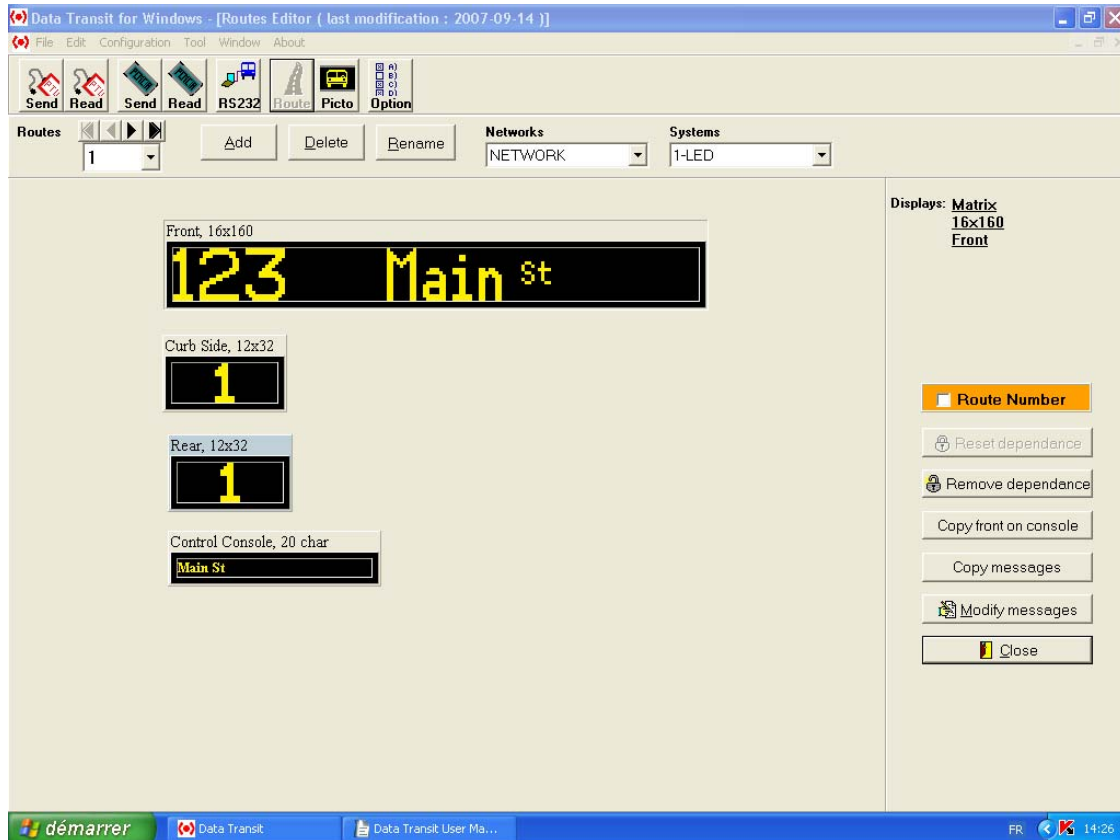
Data Transit for Windows - [Routes Editor ( last modification : 2007-09-14 )]

File Edit Configuration Tool Window About

Send Read Send Read RS232 Route Picto Option

Routes 1 Add Delete Rename Networks NETWORK Systems 1-LED

Displays: Matrix 16x160 Front

Front, 16x160
123 Main St

Curb Side, 12x32
1

Rear, 12x32
1

Control Console, 20 char
Main St

Route Number

Reset dependance

Remove dependance

Copy front on console

Copy messages

Modify messages

Close

démarrer Data Transit Data Transit User Ma... FR 14:26